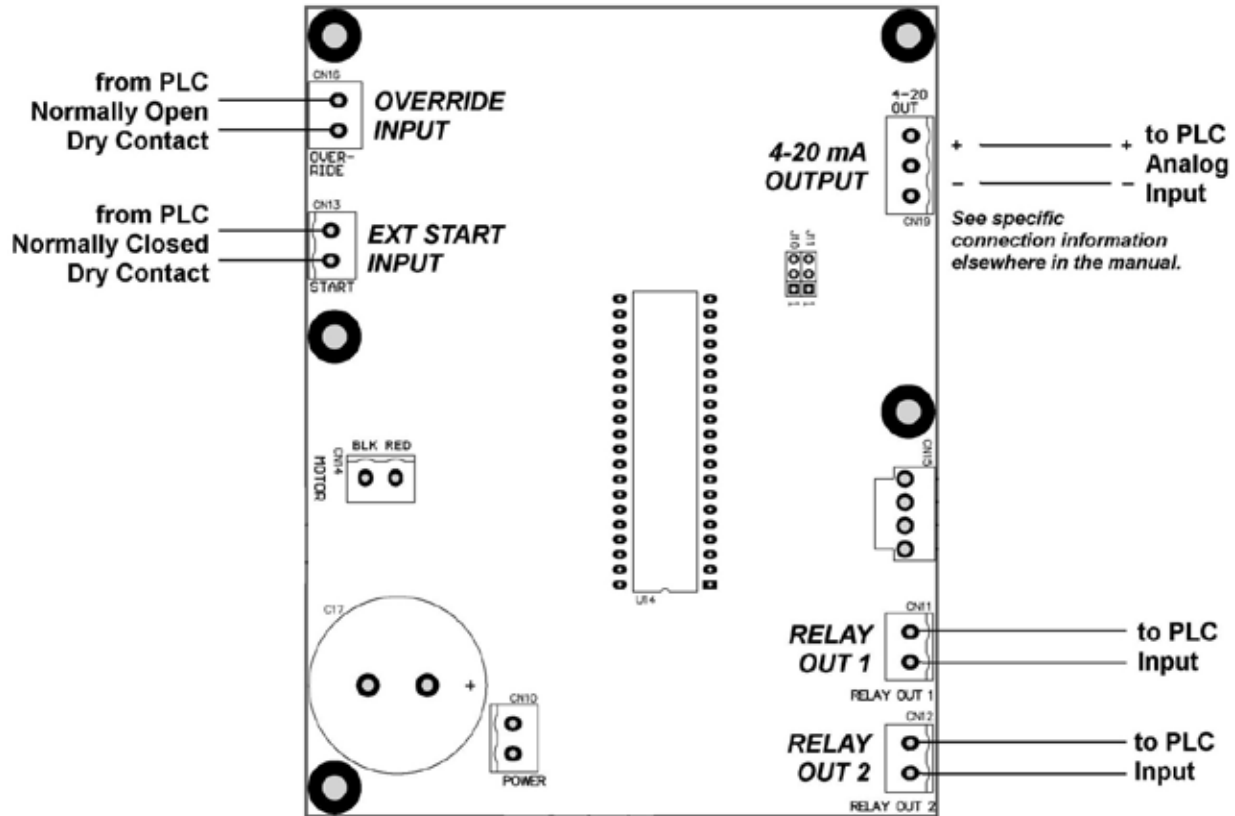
from PLC
Normally Open
Dry Contact

CN16
OVER-
RIDE

OVERRIDE
INPUT

4-20
OUT

4-20 mA
OUTPUT

CN19

+ + to PLC
– – Analog
Input

See specific connection information elsewhere in the manual.

from PLC
Normally Closed
Dry Contact

CN13
START

EXT START
INPUT

J10
J11

U14

CN4
MOTOR
BLK RED

CN15

C17
+

CN10
POWER

CN11
RELAY
OUT 1
RELAY OUT 1

to PLC
Input

CN12
RELAY
OUT 2
RELAY OUT 2

to PLC
Input